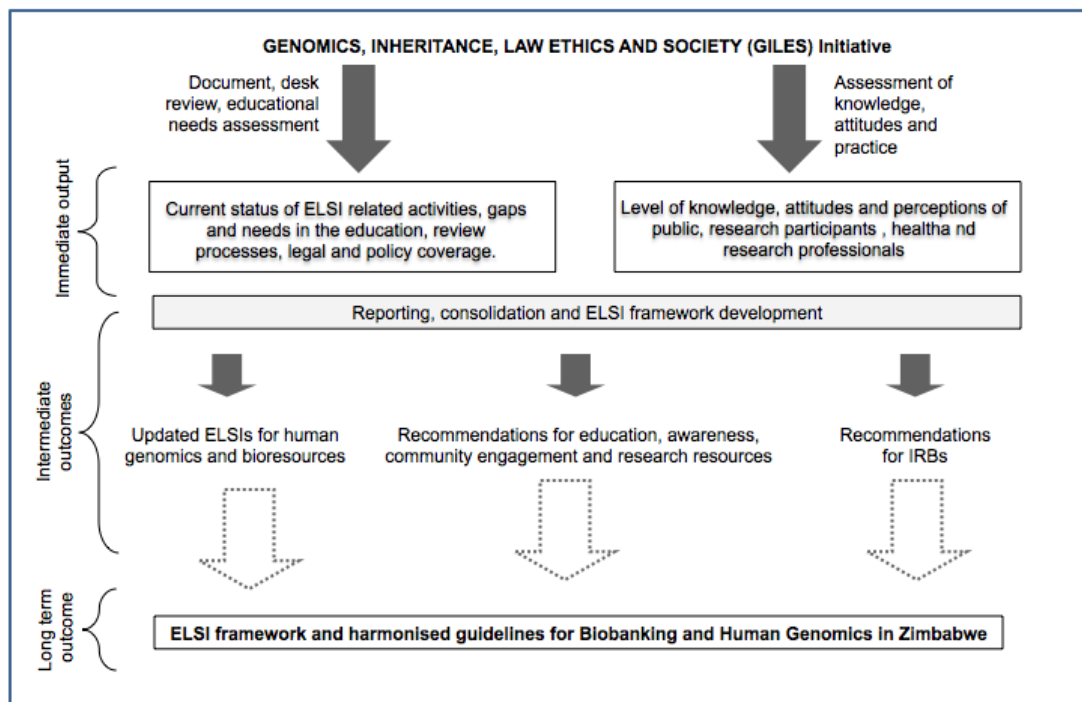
GENOMICS, INHERITANCE, LAW ETHICS AND SOCIETY (GILES) Initiative

Document, desk review, educational needs assessment

Assessment of knowledge, attitudes and practice

Immediate output

Current status of ELSI related activities, gaps and needs in the education, review processes, legal and policy coverage.

Level of knowledge, attitudes and perceptions of public, research participants , healtha nd research professionals

Reporting, consolidation and ELSI framework development

Intermediate outcomes

Updated ELSIs for human genomics and bioresources

Recommendations for education, awareness, community engagement and research resources

Recommendations for IRBs

Long term outcome

ELSI framework and harmonised guidelines for Biobanking and Human Genomics in Zimbabwe